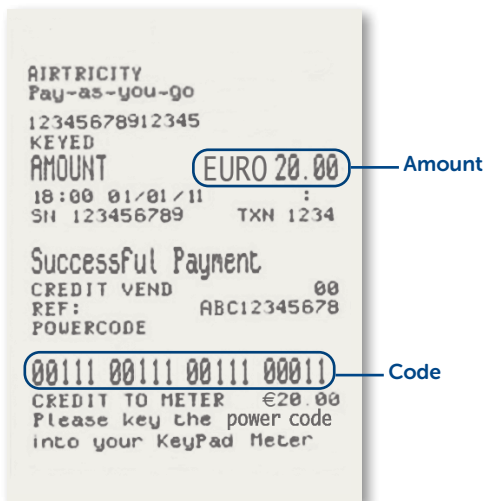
AIRTRICITY
Pay-as-you-go
12345678912345
KEYED
AMOUNT EURO 20.00
18:00 01/01/11 :
SN 123456789 TXN 1234

Successful Payment
CREDIT VEND 00
REF: ABC12345678
POWERCODE

00111 00111 00111 00011
CREDIT TO METER €20.00
Please key the power code into your KeyPad Meter

Amount
Code